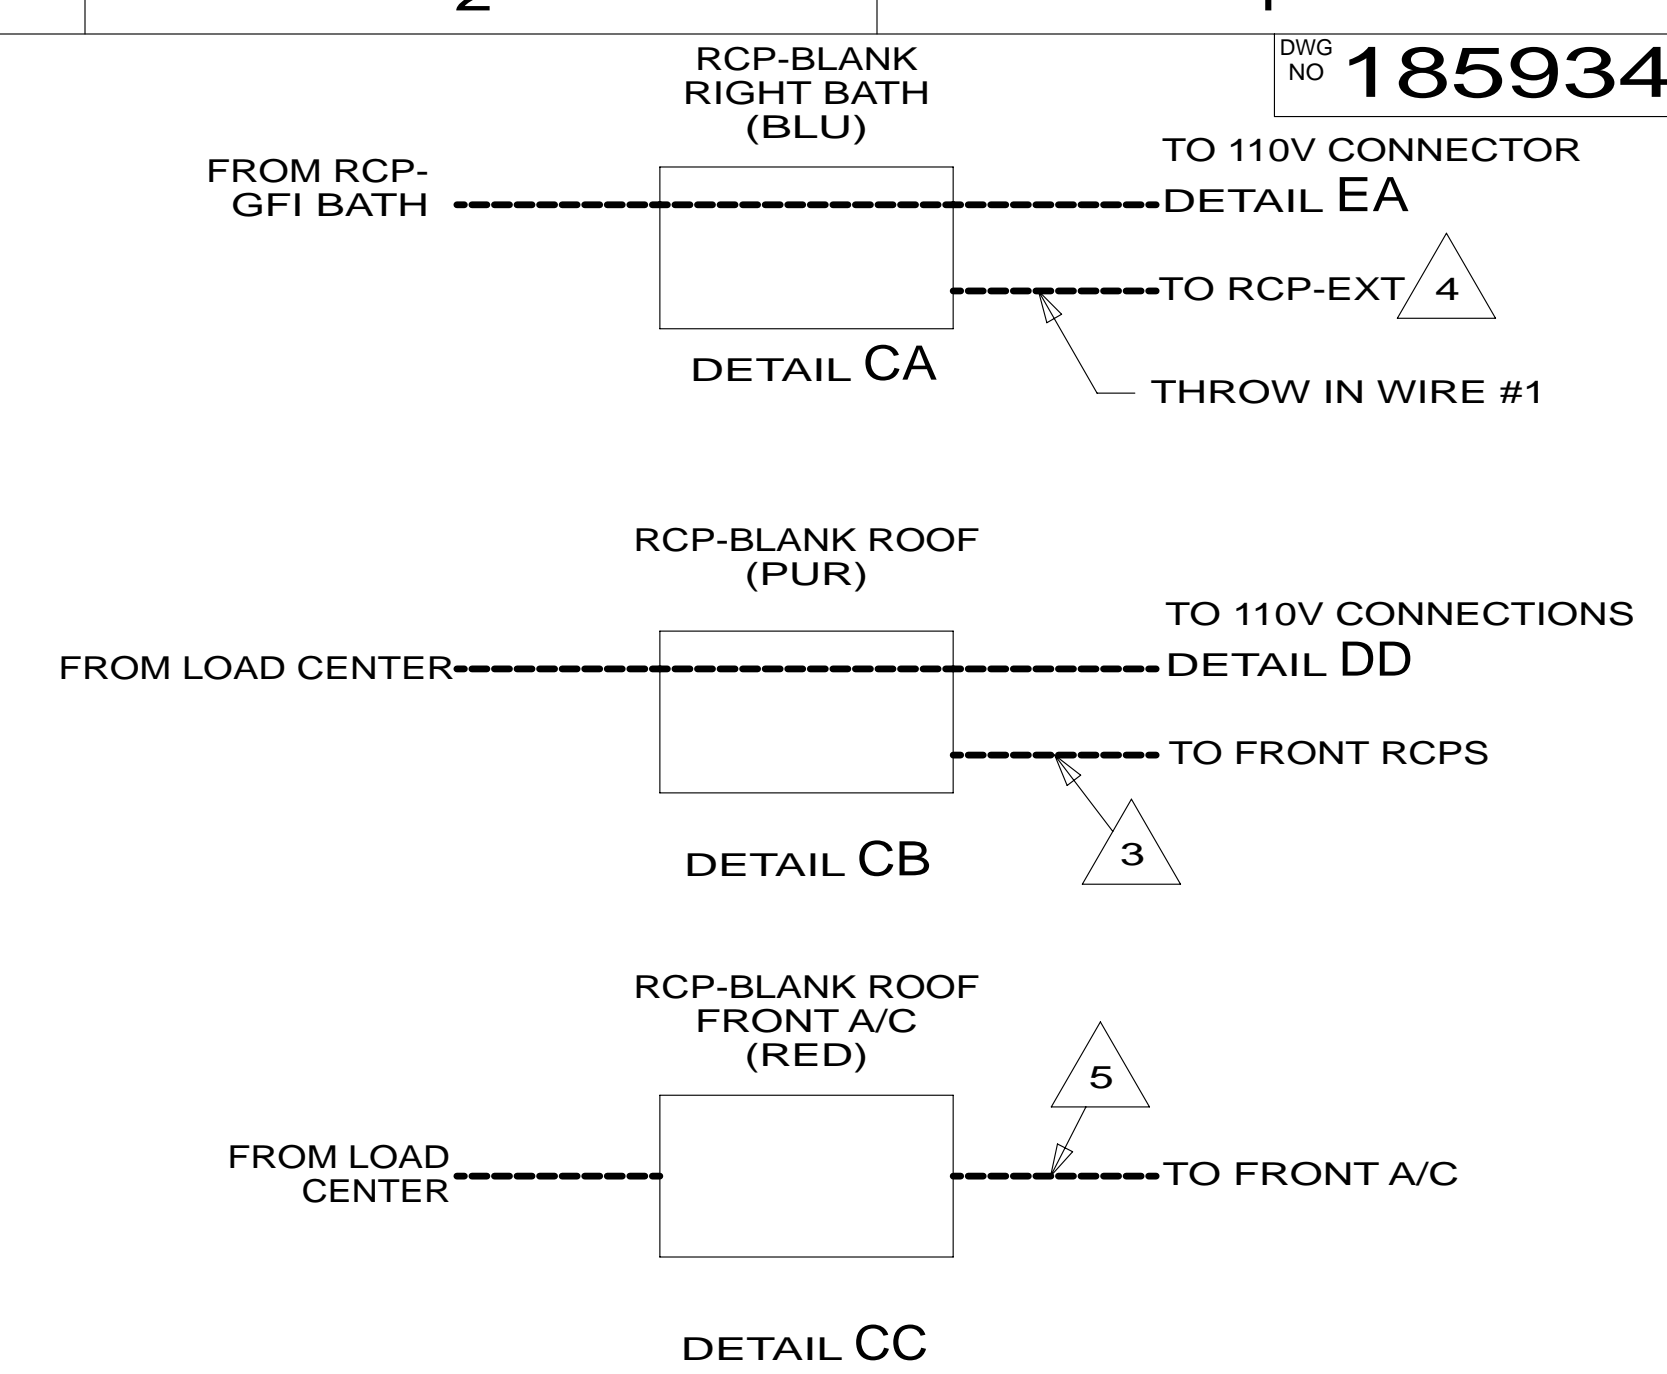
2

1

DWG NO 185934

RCP-BLANK RIGHT BATH (BLU)

FROM RCP-GFI BATH

TO 110V CONNECTOR DETAIL EA

TO RCP-EXT 4

DETAIL CA

THROW IN WIRE #1

RCP-BLANK ROOF (PUR)

FROM LOAD CENTER

TO 110V CONNECTIONS DETAIL DD

TO FRONT RCPS

3

DETAIL CB

RCP-BLANK ROOF FRONT A/C (RED)

5

FROM LOAD CENTER

TO FRONT A/C

DETAIL CC